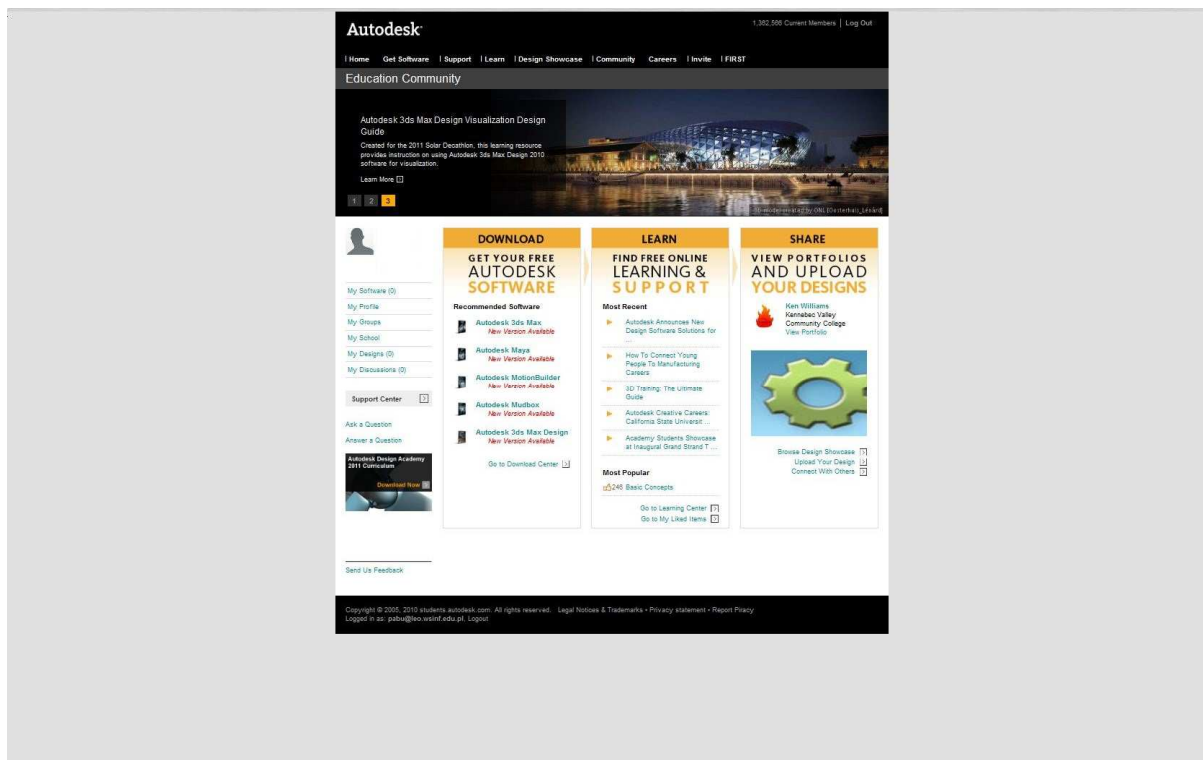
Autodesk

1,382,586 Current Members | Log Out

| Home Get Software | Support | Learn | Design Showcase | Community Careers | Invite | FIRST

Education Community

Autodesk 3ds Max Design Visualization Design Guide

Created for the 2011 Solar Decathlon, this learning resource provides instruction on using Autodesk 3ds Max Design 2010 software for visualization.

Learn More

1 2 3

Stills rendered by ONL [Oosterhuis_Lénárd]

My Software (0)
My Profile
My Groups
My School
My Designs (0)
My Discussions (0)

Support Center

Ask a Question
Answer a Question

Autodesk Design Academy 2011 Curriculum
Download Now

DOWNLOAD
GET YOUR FREE AUTODESK SOFTWARE

Recommended Software

Autodesk 3ds Max
New Version Available
Autodesk Maya
New Version Available
Autodesk MotionBuilder
New Version Available
Autodesk Mudbox
New Version Available
Autodesk 3ds Max Design
New Version Available

Go to Download Center

LEARN
FIND FREE ONLINE LEARNING & SUPPORT

Most Recent

Autodesk Announces New Design Software Solutions for ...
How To Connect Young People To Manufacturing Careers
3D Training: The Ultimate Guide
Autodesk Creative Careers: California State Universit ...
Academy Students Showcase at Inaugural Grand Strand T ...

Most Popular

246 Basic Concepts

Go to Learning Center
Go to My Liked Items

SHARE
VIEW PORTFOLIOS AND UPLOAD YOUR DESIGNS

Ken Williams
Kennebec Valley Community College
View Portfolio

Browse Design Showcase
Upload Your Design
Connect With Others

Send Us Feedback

Copyright © 2005, 2010 students.autodesk.com. All rights reserved. Legal Notices & Trademarks • Privacy statement • Report Piracy
Logged in as: pabu@leo.wsinf.edu.pl. Logout